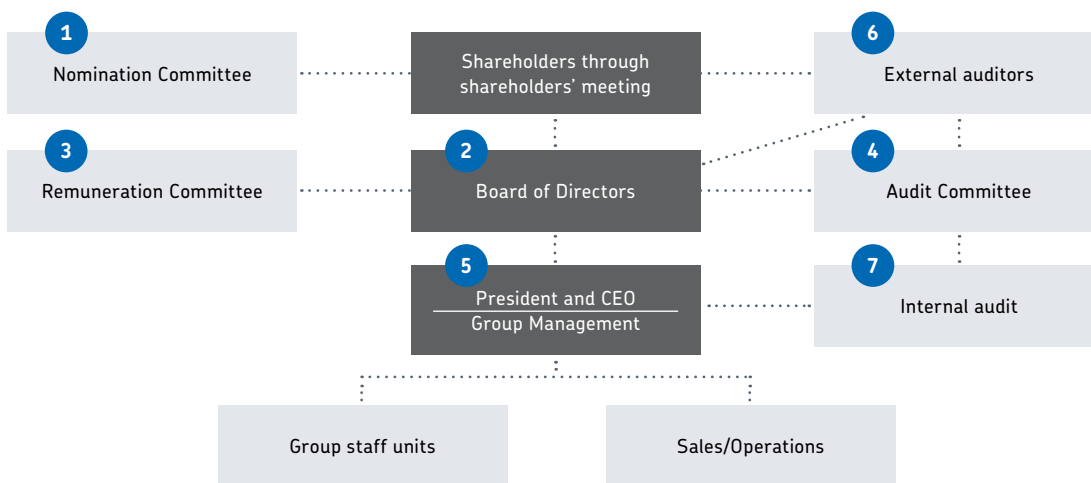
1
Nomination Committee

Shareholders through shareholders' meeting

6
External auditors

3
Remuneration Committee

2
Board of Directors

4
Audit Committee

5
President and CEO
Group Management

7
Internal audit

Group staff units

Sales/Operations